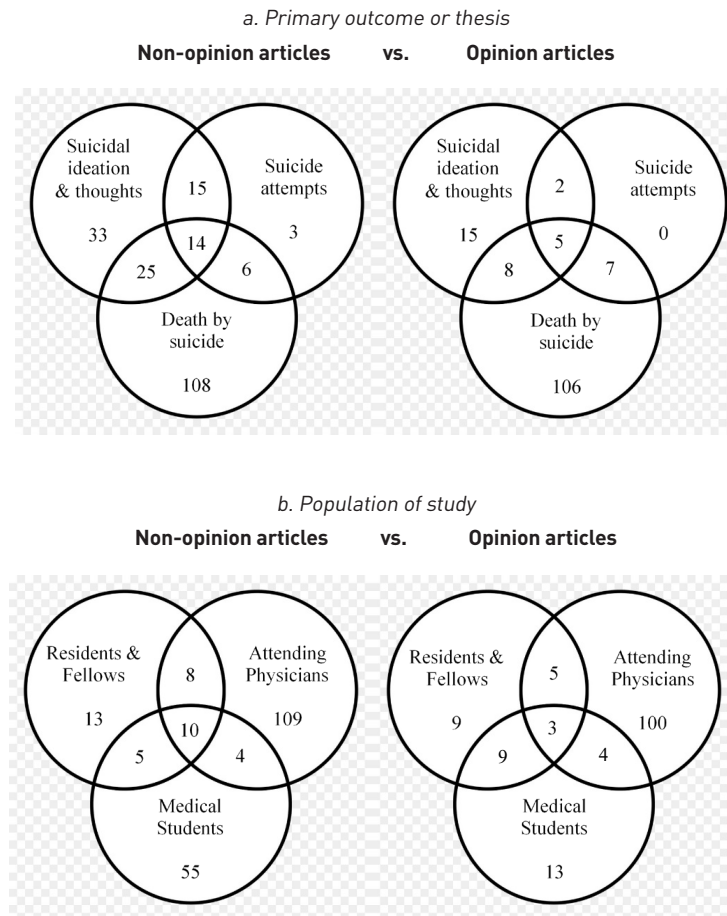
a. Primary outcome or thesis

**Non-opinion articles** vs. **Opinion articles**

Suicidal ideation & thoughts
33
15
Suicide attempts
3
14
25
6
Death by suicide
108

Suicidal ideation & thoughts
15
2
Suicide attempts
0
5
8
7
Death by suicide
106

b. Population of study

**Non-opinion articles** vs. **Opinion articles**

Residents & Fellows
13
8
Attending Physicians
109
10
5
4
Medical Students
55

Residents & Fellows
9
5
Attending Physicians
100
3
9
4
Medical Students
13